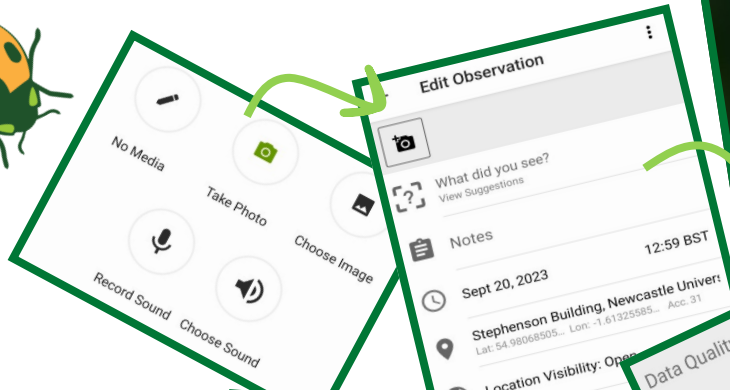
No Media

Take Photo

Choose Image

Record Sound

Choose Sound

Edit Observation

What did you see?
View Suggestions

Notes

Sept 20, 2023

12:59 BST

Stephenson Building, Newcastle Univers

Lat: 54.98068505... Lon: -1.61325585... Acc: 31

Location Visibility: Open

Data Quality